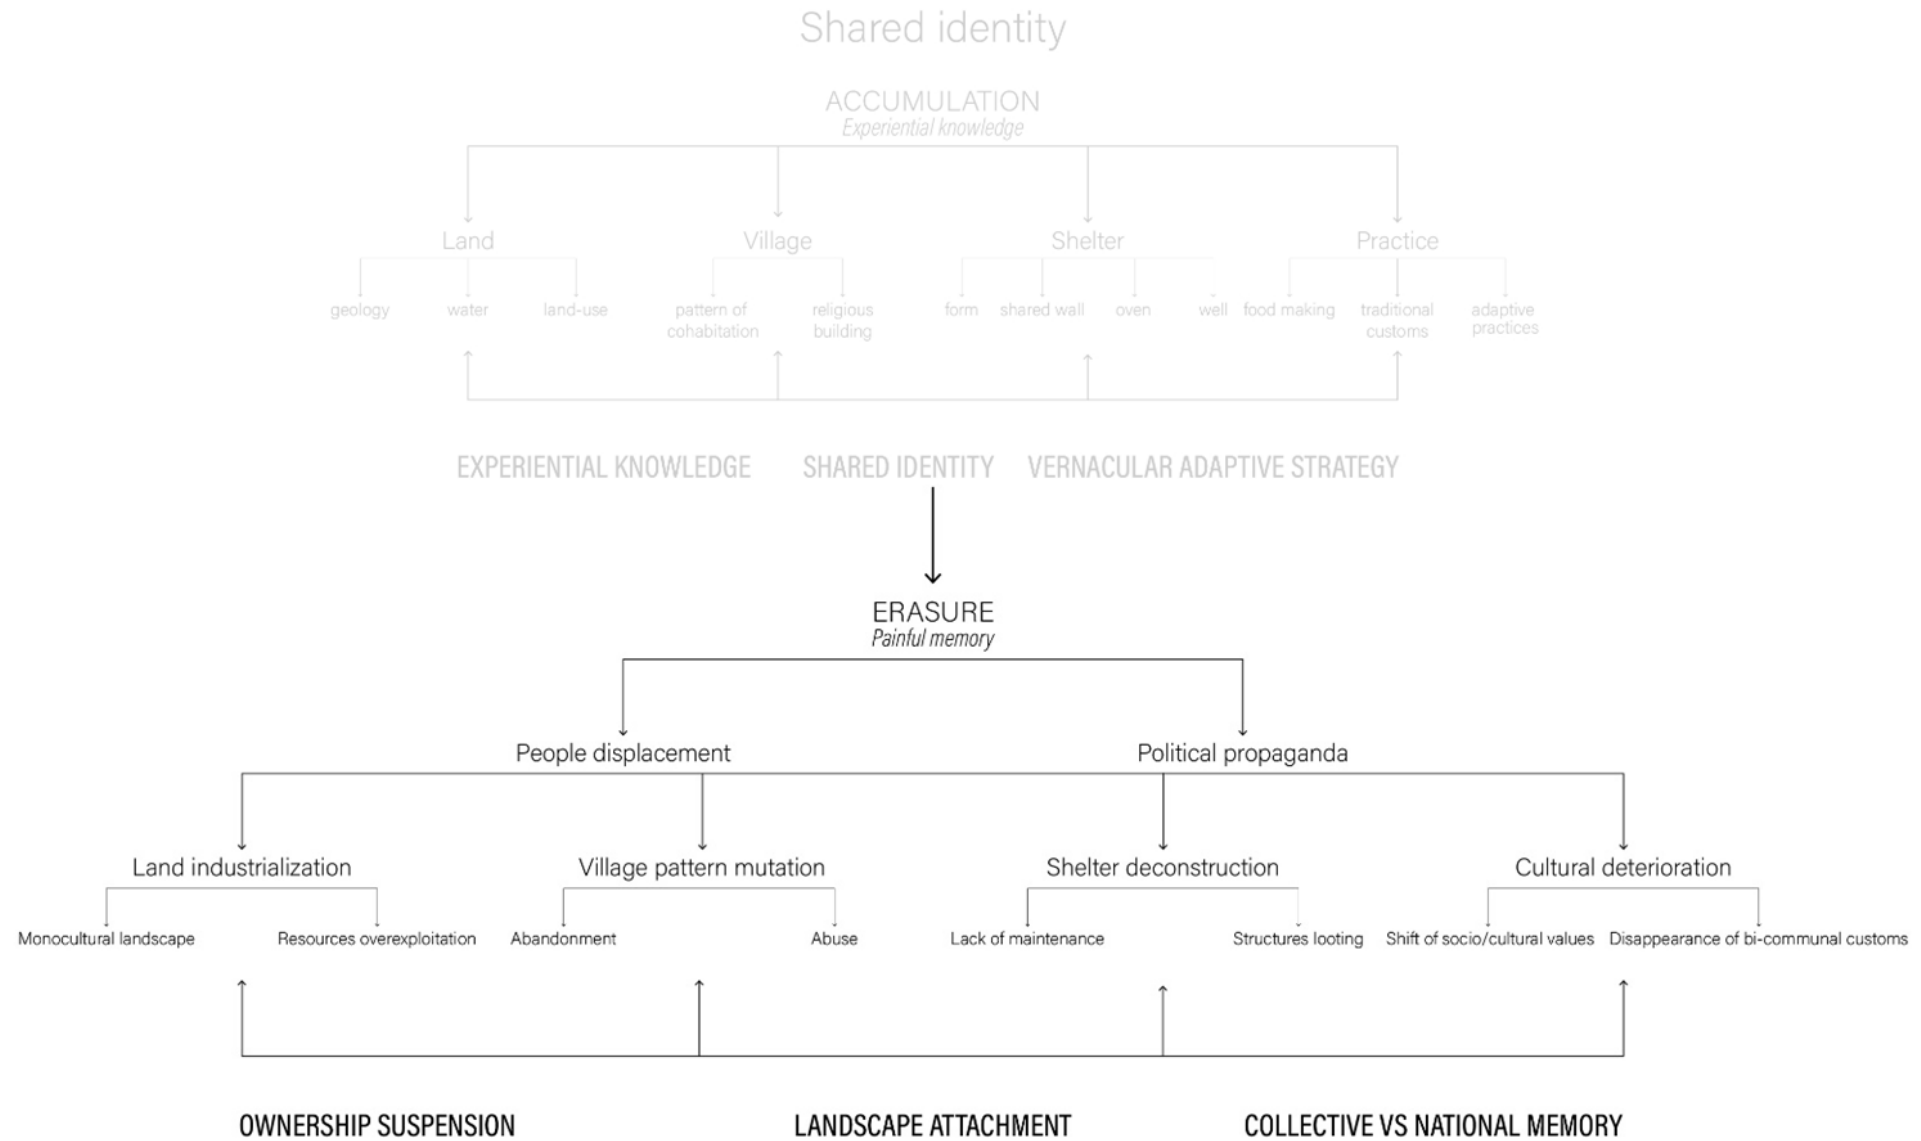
Shared identity

ACCUMULATION
Experiential knowledge

Land
geology
water
land-use

Village
pattern of cohabitation
religious building

Shelter
form
shared wall
oven
well

Practice
food making
traditional customs
adaptive practices

EXPERIENTIAL KNOWLEDGE SHARED IDENTITY VERNACULAR ADAPTIVE STRATEGY

ERASURE
Painful memory

People displacement
Political propaganda

Land industrialization
Monocultural landscape
Resources overexploitation

Village pattern mutation
Abandonment
Abuse

Shelter deconstruction
Lack of maintenance
Structures looting

Cultural deterioration
Shift of socio/cultural values
Disappearance of bi-communal customs

OWNERSHIP SUSPENSION LANDSCAPE ATTACHMENT COLLECTIVE VS NATIONAL MEMORY